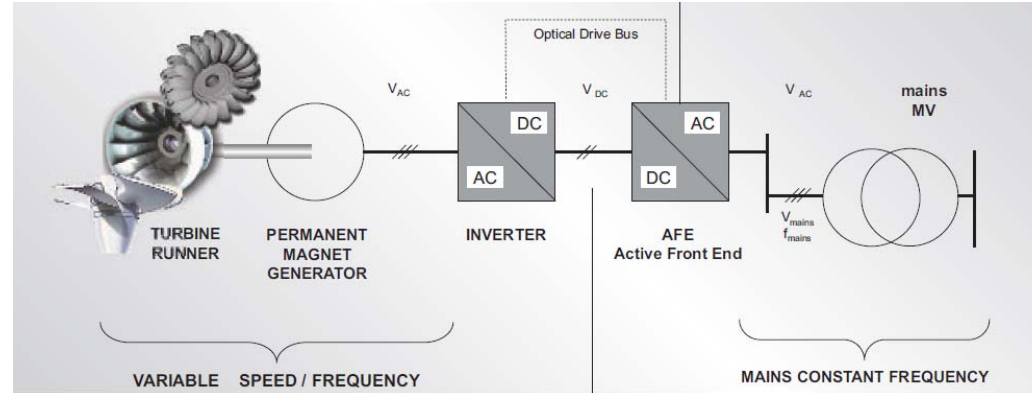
Optical Drive Bus

$V_{AC}$

$V_{DC}$

$V_{AC}$

mains
MV

DC

AC

AC

DC

$V_{mains}$
$f_{mains}$

TURBINE
RUNNER

PERMANENT
MAGNET
GENERATOR

INVERTER

AFE
Active Front End

VARIABLE SPEED / FREQUENCY

MAINS CONSTANT FREQUENCY